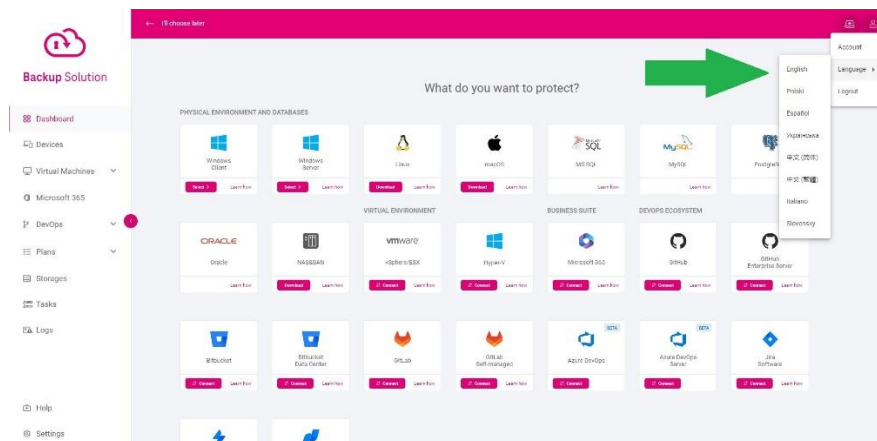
Backup Solution

Dashboard
Devices
Virtual Machines
Microsoft 365
DevOps
Plans
Storages
Tasks
Logs

Help
Settings

← I'll choose later

What do you want to protect?

PHYSICAL ENVIRONMENT AND DATABASES

Windows Client
Select > Learn how

Windows Server
Select > Learn how

Linux
Download Learn how

macOS
Download Learn how

MS SQL
Learn how

MySQL
Learn how

PostgreSQL

VIRTUAL ENVIRONMENT

BUSINESS SUITE

DEVOPS ECOSYSTEM

Oracle
Learn how

NAS/SAN
Download Learn how

vSphere/ESX
Connect Learn how

Hyper-V
Connect Learn how

Microsoft 365
Connect Learn how

GitHub
Connect Learn how

GitHub Enterprise Server
Connect Learn how

Bitbucket
Connect Learn how

Bitbucket Data Center
Connect Learn how

GitLab
Connect Learn how

GitLab Self-managed
Connect Learn how

BETA
Azure DevOps
Connect

BETA
Azure DevOps Server
Connect Learn how

Jira Software
Connect Learn how

Account
Language >
Logout

English
Polski
Español
Українська
中文 (简体)
中文 (繁體)
Italiano
Slovenský